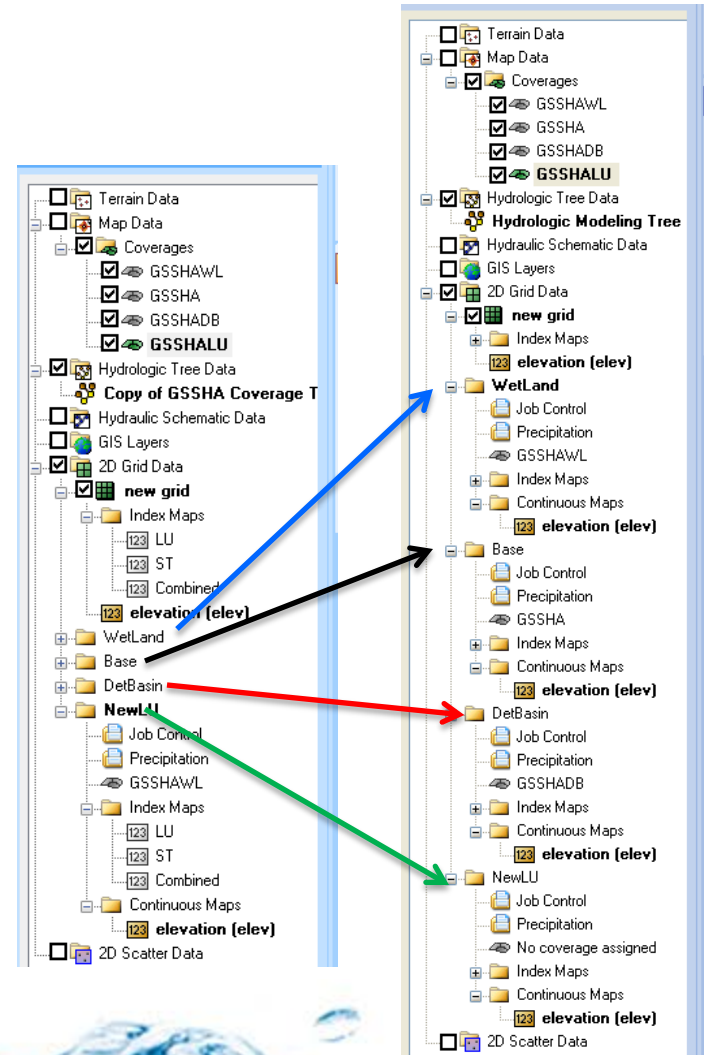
Terrain Data
Map Data
Coverages
GSSHAWL
GSSHA
GSSHADB
GSSHALU
Hydrologic Tree Data
Copy of GSSHA Coverage T
Hydraulic Schematic Data
GIS Layers
2D Grid Data
new grid
Index Maps
123 LU
123 ST
123 Combined
123 elevation (elev)
WetLand
Base
DetBasin
NewLU
Job Control
Precipitation
GSSHAWL
Index Maps
123 LU
123 ST
123 Combined
Continuous Maps
123 elevation (elev)
2D Scatter Data

Terrain Data
Map Data
Coverages
GSSHAWL
GSSHA
GSSHADB
GSSHALU
Hydrologic Tree Data
Hydrologic Modeling Tree
Hydraulic Schematic Data
GIS Layers
2D Grid Data
new grid
Index Maps
123 elevation (elev)
WetLand
Job Control
Precipitation
GSSHAWL
Index Maps
Continuous Maps
123 elevation (elev)
Base
Job Control
Precipitation
GSSHA
Index Maps
Continuous Maps
123 elevation (elev)
DetBasin
Job Control
Precipitation
GSSHADB
Index Maps
Continuous Maps
123 elevation (elev)
NewLU
Job Control
Precipitation
No coverage assigned
Index Maps
Continuous Maps
123 elevation (elev)
2D Scatter Data